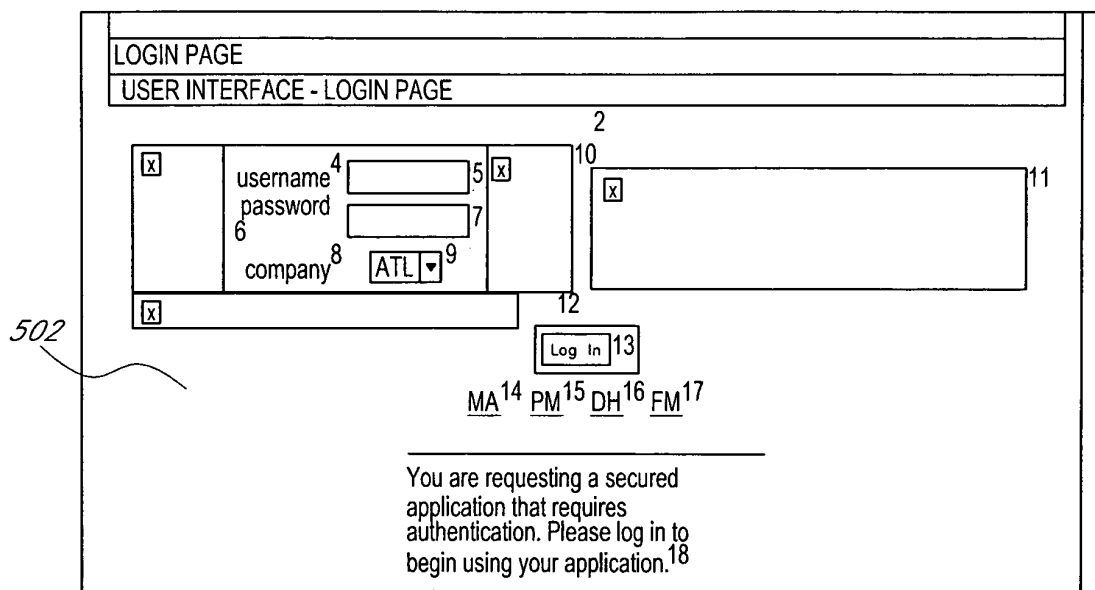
LOGIN PAGE

USER INTERFACE - LOGIN PAGE

2

x

username 4 5 x 10

password 7

6

company 8 ATL ▾ 9

x 11

x

12

502

Log In 13

MA 14 PM 15 DH 16 FM 17

You are requesting a secured application that requires authentication. Please log in to begin using your application. 18